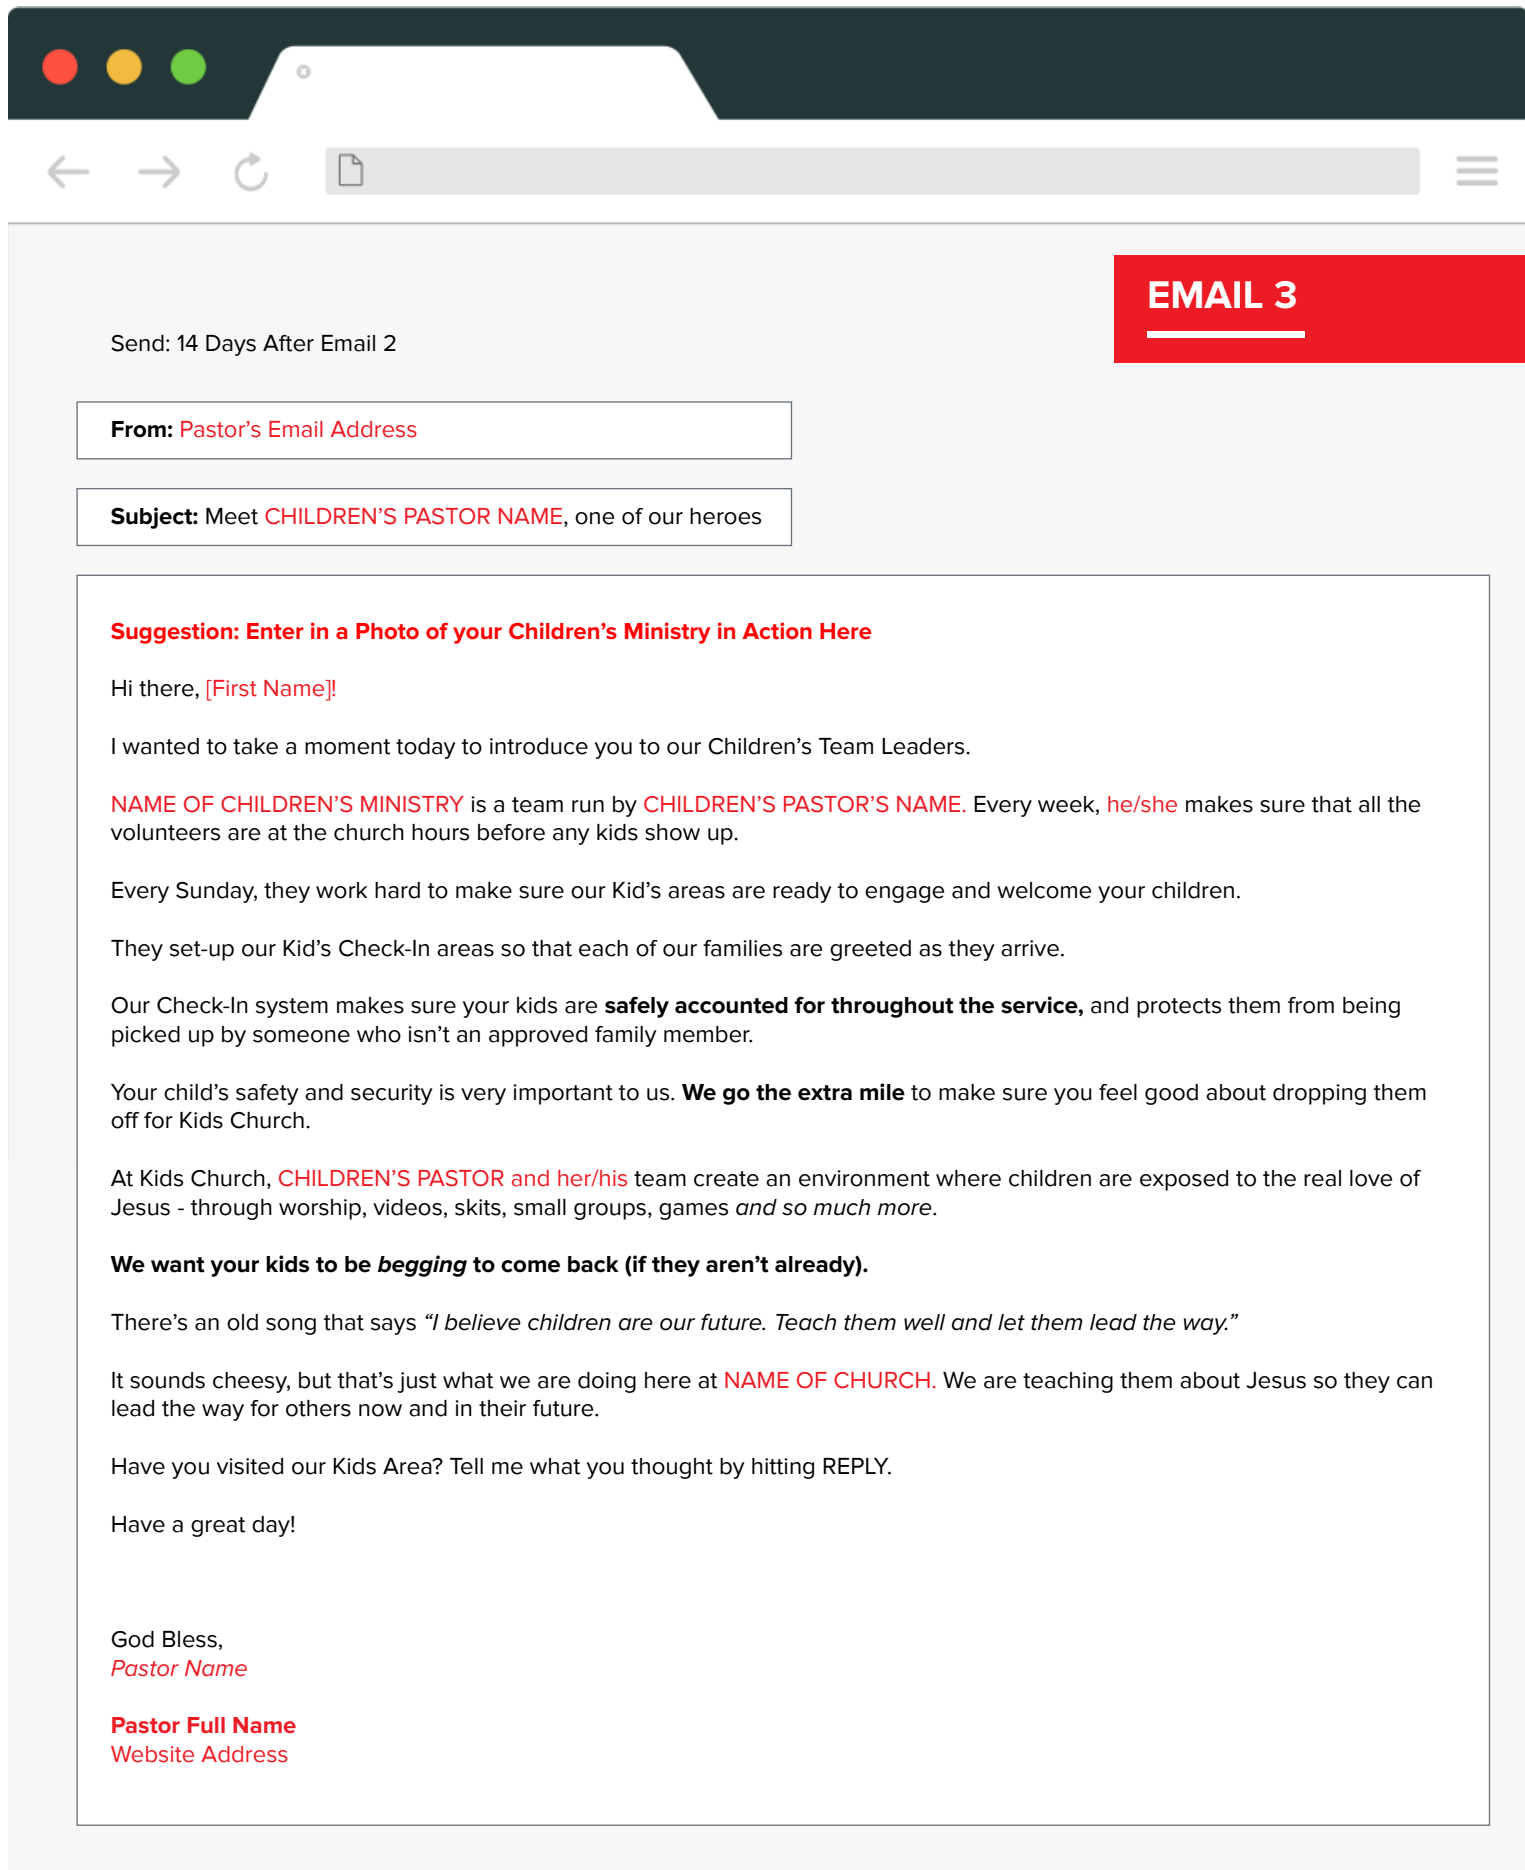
EMAIL 3

Send: 14 Days After Email 2

From: Pastor’s Email Address

Subject: Meet CHILDREN’S PASTOR NAME, one of our heroes

Suggestion: Enter in a Photo of your Children’s Ministry in Action Here

Hi there, [First Name]!

I wanted to take a moment today to introduce you to our Children’s Team Leaders.

NAME OF CHILDREN’S MINISTRY is a team run by CHILDREN’S PASTOR’S NAME. Every week, he/she makes sure that all the volunteers are at the church hours before any kids show up.

Every Sunday, they work hard to make sure our Kid’s areas are ready to engage and welcome your children.

They set-up our Kid’s Check-In areas so that each of our families are greeted as they arrive.

Our Check-In system makes sure your kids are **safely accounted for throughout the service,** and protects them from being picked up by someone who isn’t an approved family member.

Your child’s safety and security is very important to us. **We go the extra mile** to make sure you feel good about dropping them off for Kids Church.

At Kids Church, CHILDREN’S PASTOR and her/his team create an environment where children are exposed to the real love of Jesus - through worship, videos, skits, small groups, games *and so much more*.

**We want your kids to be *begging* to come back (if they aren’t already).**

There’s an old song that says *“I believe children are our future. Teach them well and let them lead the way.”*

It sounds cheesy, but that’s just what we are doing here at NAME OF CHURCH. We are teaching them about Jesus so they can lead the way for others now and in their future.

Have you visited our Kids Area? Tell me what you thought by hitting REPLY.

Have a great day!

God Bless,
*Pastor Name*

**Pastor Full Name**
Website Address